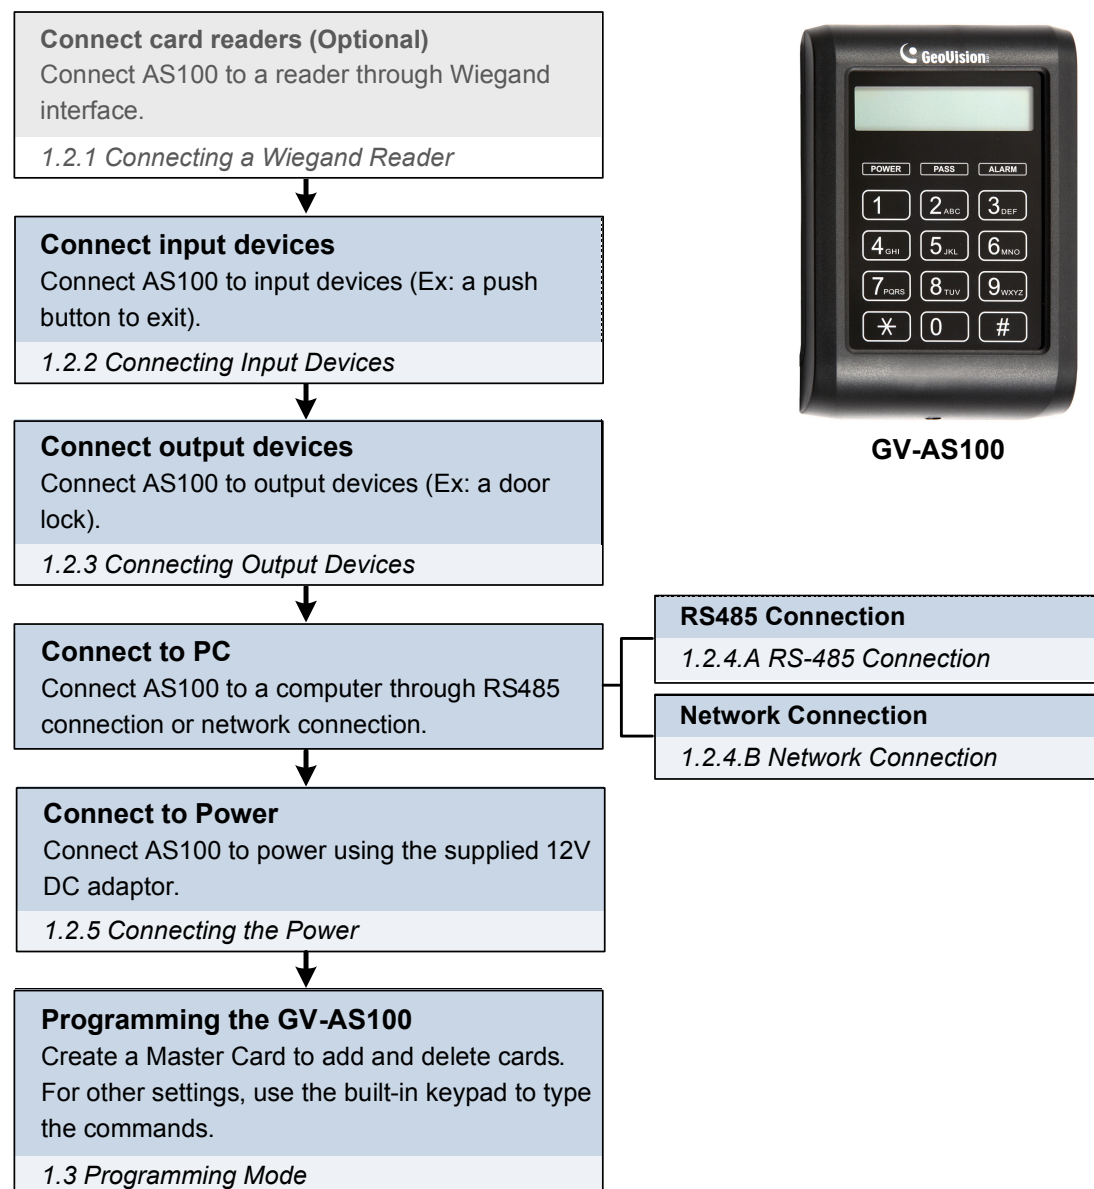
**Connect card readers (Optional)**
Connect AS100 to a reader through Wiegand interface.

*1.2.1 Connecting a Wiegand Reader*

**Connect input devices**
Connect AS100 to input devices (Ex: a push button to exit).

*1.2.2 Connecting Input Devices*

**Connect output devices**
Connect AS100 to output devices (Ex: a door lock).

*1.2.3 Connecting Output Devices*

**Connect to PC**
Connect AS100 to a computer through RS485 connection or network connection.

**RS485 Connection**

*1.2.4.A RS-485 Connection*

**Network Connection**

*1.2.4.B Network Connection*

**Connect to Power**
Connect AS100 to power using the supplied 12V DC adaptor.

*1.2.5 Connecting the Power*

**Programming the GV-AS100**
Create a Master Card to add and delete cards. For other settings, use the built-in keypad to type the commands.

*1.3 Programming Mode*

GeoVision

POWER PASS ALARM

1 2ABC 3DEF
4GHI 5JKL 6MNO
7PQRS 8TUV 9WXYZ
* 0 #

**GV-AS100**